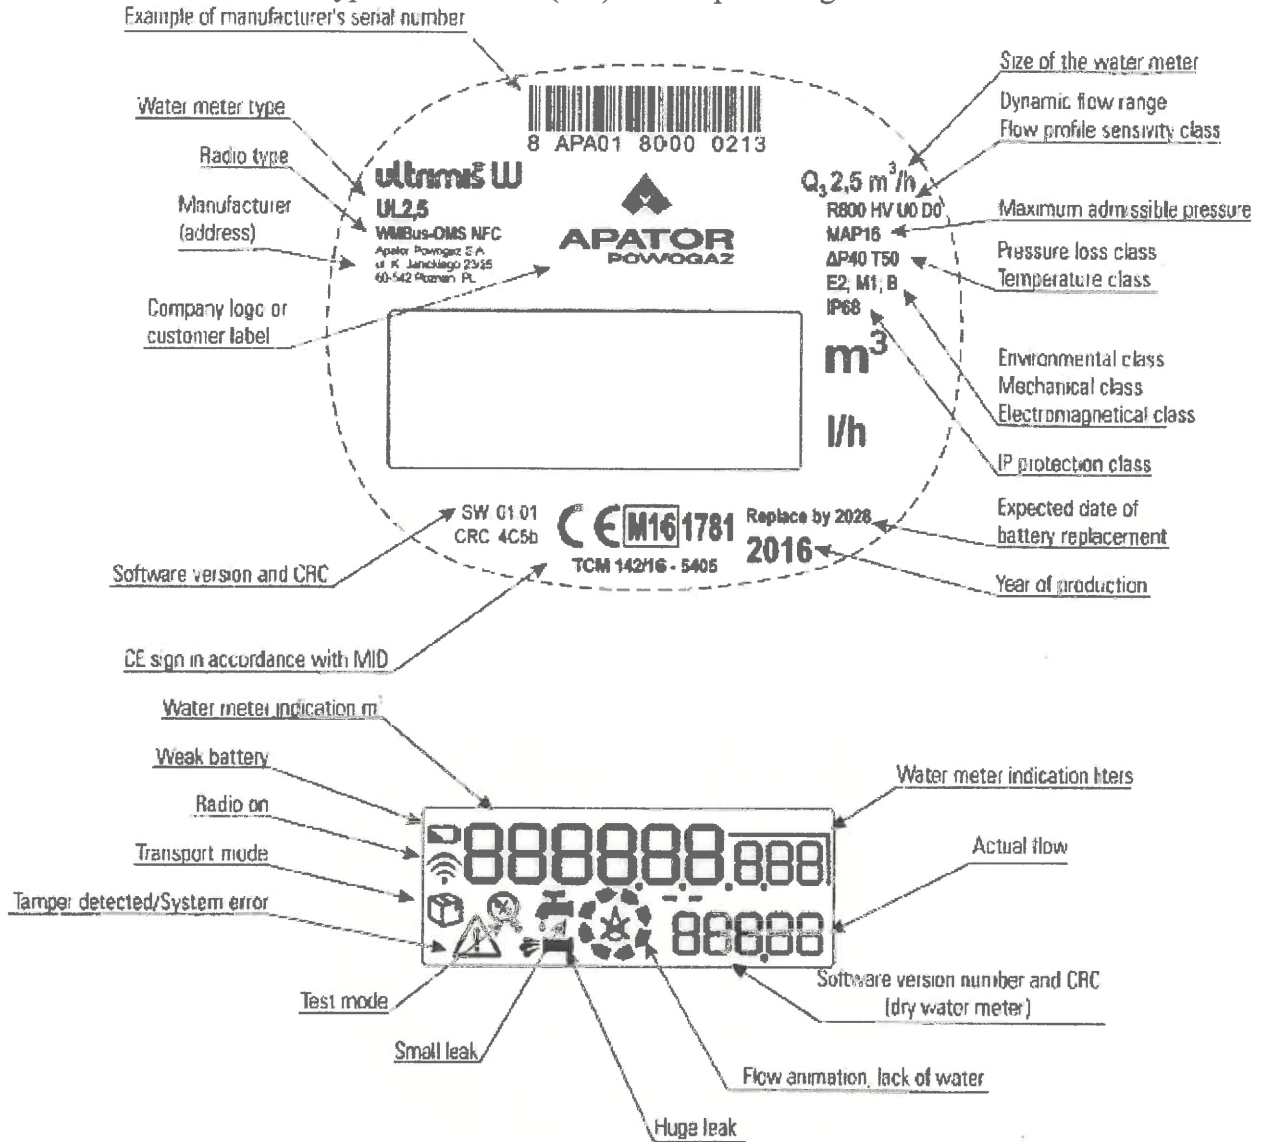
Example of manufacturer's serial number

8 APA01 8000 0213

Water meter type

Radio type

Manufacturer (address)

ultrimis W

UL2,5

WMBus-OMS NFC

Apator Powogaz S.A. ul. K. Janickiego 23/25 60-542 Poznań PL

APATOR POWOGAZ

Company logo or customer label

Size of the water meter

Dynamic flow range

Flow profile sensivity class

$Q_3$ 2,5 $m^3/h$

R800 HV U0 D0

MAP16

ΔP40 T50

E2; M1; B

IP68

Maximum admissible pressure

Pressure loss class

Temperature class

$m^3$

l/h

Environmental class

Mechanical class

Electromagnetical class

IP protection class

SW 01.01

CRC 4C5b

CE M16 1781

TCM 142/16 - 5405

Replace by 2028

2016

Expected date of battery replacement

Year of production

Software version and CRC

CE sign in accordance with MID

Water meter indication $m^3$

Weak battery

Radio on

Transport mode

Tamper detected/System error

888888.888

88888

Water meter indication liters

Actual flow

Software version number and CRC (dry water meter)

Test mode

Small leak

Flow animation, lack of water

Huge leak